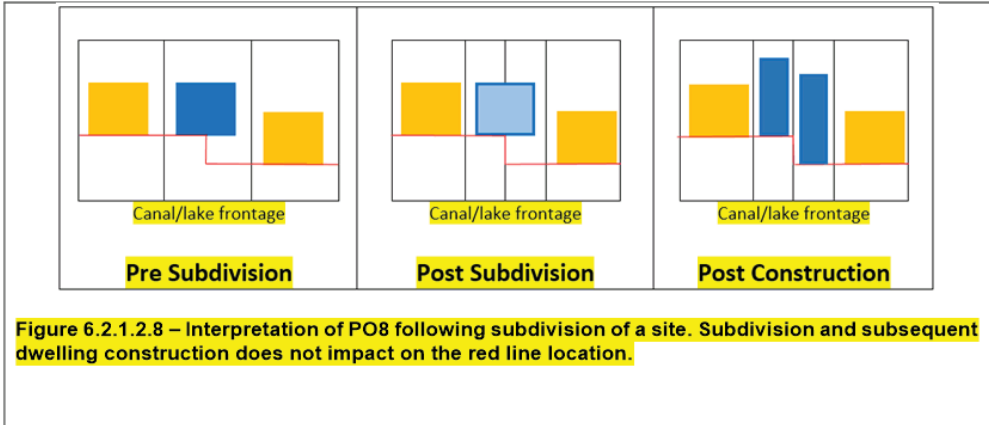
Canal/lake frontage

Pre Subdivision

Canal/lake frontage

Post Subdivision

Canal/lake frontage

Post Construction

Figure 6.2.1.2.8 – Interpretation of PO8 following subdivision of a site. Subdivision and subsequent dwelling construction does not impact on the red line location.